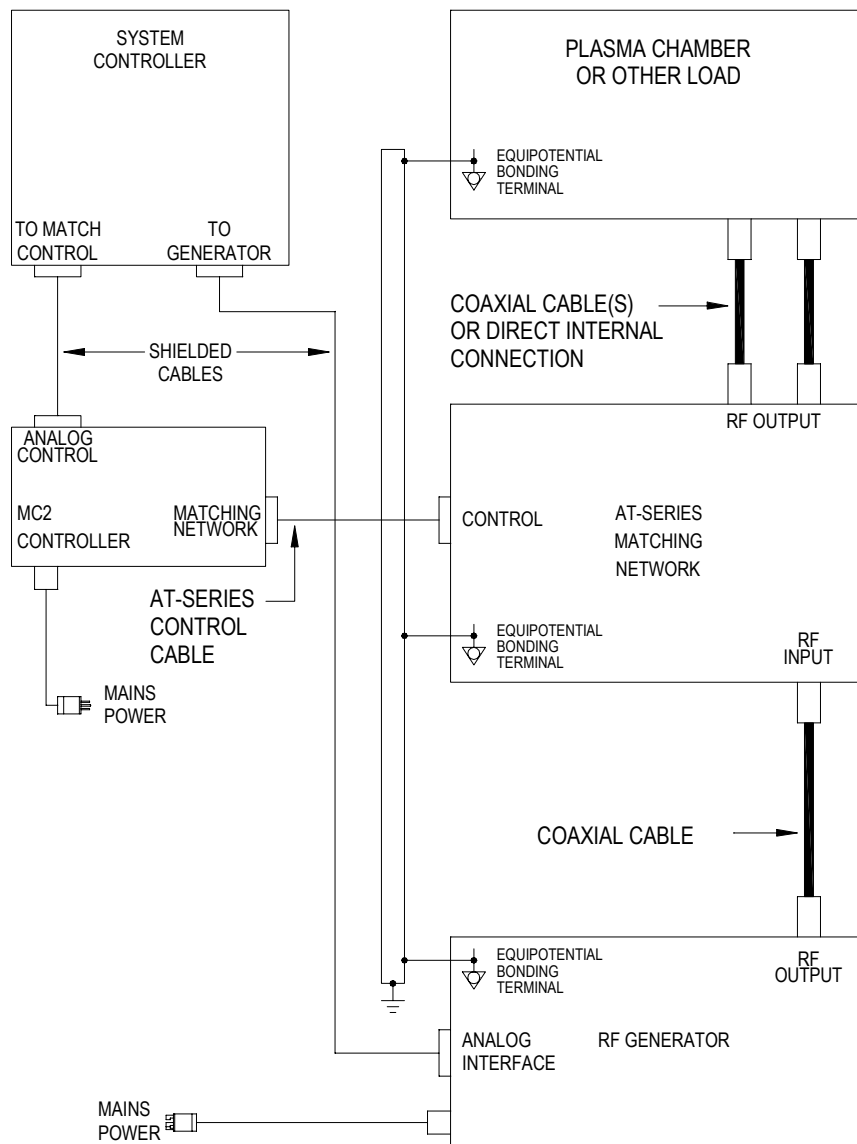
SYSTEM CONTROLLER

TO MATCH CONTROL

TO GENERATOR

PLASMA CHAMBER OR OTHER LOAD

EQUIPOTENTIAL BONDING TERMINAL

COAXIAL CABLE(S) OR DIRECT INTERNAL CONNECTION

SHIELDED CABLES

RF OUTPUT

ANALOG CONTROL

MC2 CONTROLLER

MATCHING NETWORK

CONTROL

AT-SERIES MATCHING NETWORK

AT-SERIES CONTROL CABLE

EQUIPOTENTIAL BONDING TERMINAL

RF INPUT

MAINS POWER

COAXIAL CABLE

EQUIPOTENTIAL BONDING TERMINAL

RF OUTPUT

ANALOG INTERFACE

RF GENERATOR

MAINS POWER